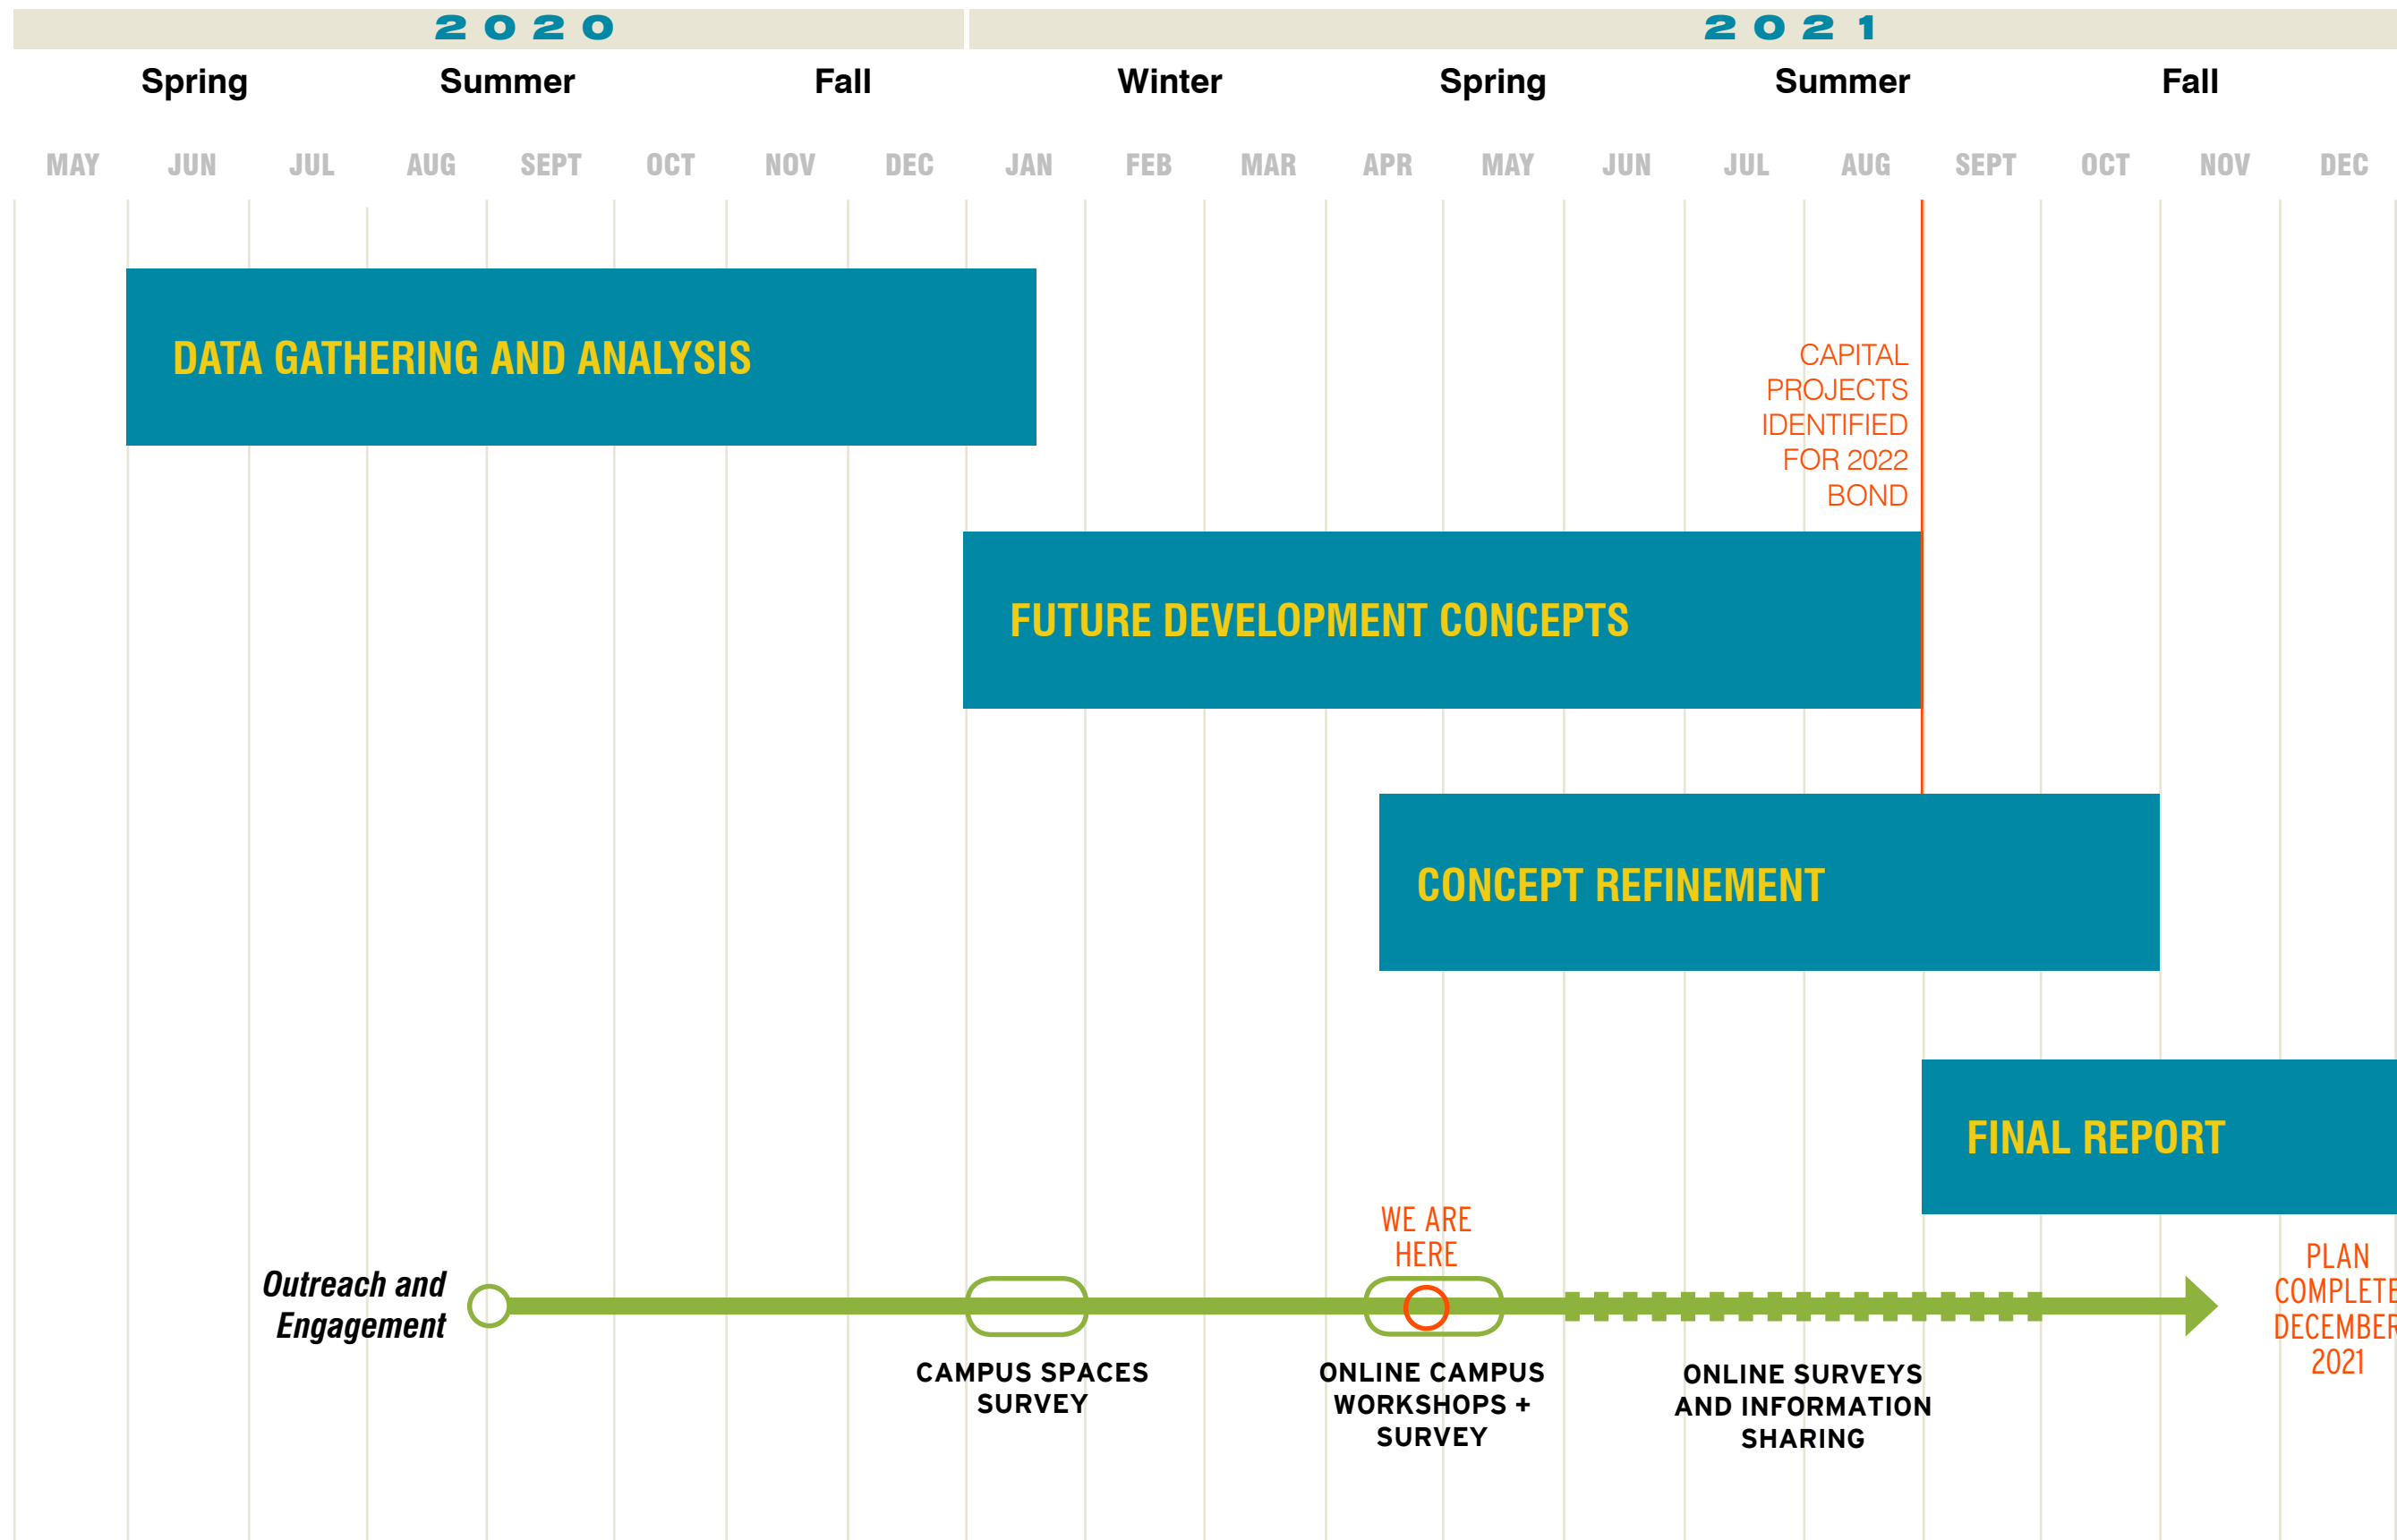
2020

2021

Spring Summer Fall Winter Spring Summer Fall

MAY JUN JUL AUG SEPT OCT NOV DEC JAN FEB MAR APR MAY JUN JUL AUG SEPT OCT NOV DEC

DATA GATHERING AND ANALYSIS

CAPITAL PROJECTS IDENTIFIED FOR 2022 BOND

FUTURE DEVELOPMENT CONCEPTS

CONCEPT REFINEMENT

FINAL REPORT

WE ARE HERE

PLAN COMPLETE DECEMBER 2021

Outreach and Engagement

CAMPUS SPACES SURVEY

ONLINE CAMPUS WORKSHOPS + SURVEY

ONLINE SURVEYS AND INFORMATION SHARING